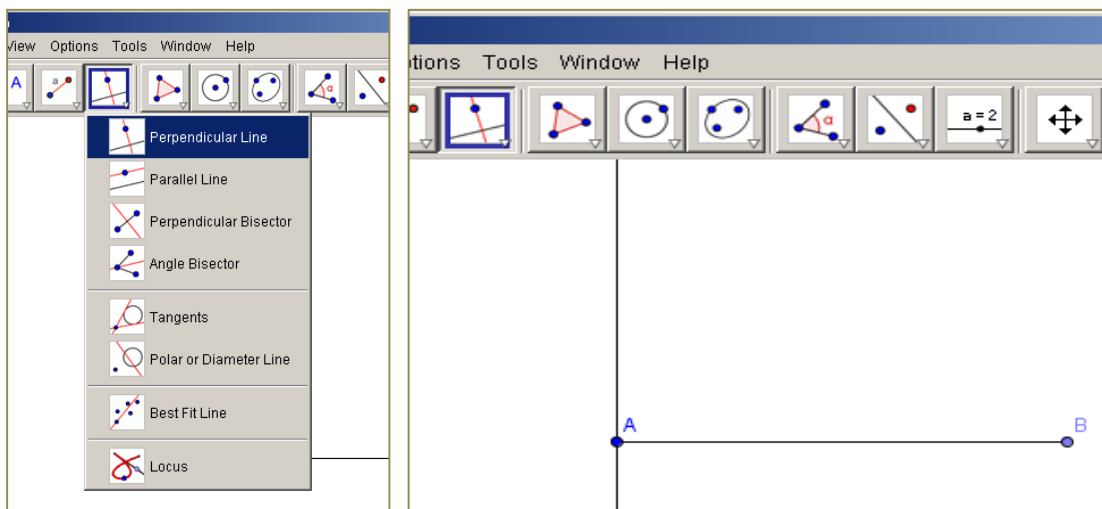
View Options Tools Window Help

A

a

Perpendicular Line

Parallel Line

Perpendicular Bisector

Angle Bisector

Tangents

Polar or Diameter Line

Best Fit Line

Locus

otions Tools Window Help

α

a = 2

A

B